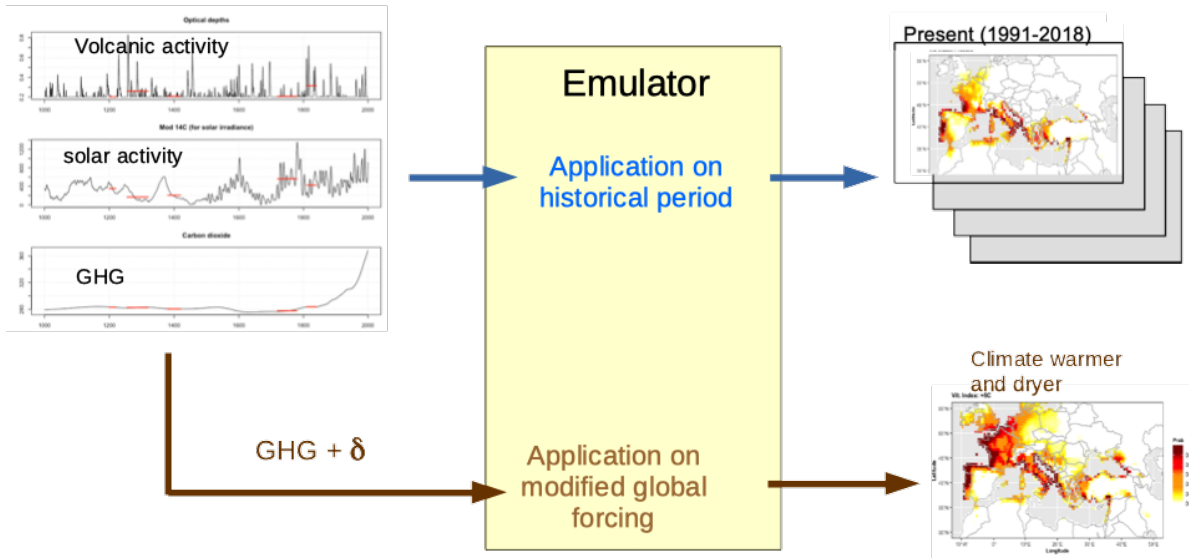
Optical depths

Volcanic activity

Mod 14C (for solar irradiance)

solar activity

Carbon dioxide

GHG

Emulator

Application on historical period

Present (1991-2018)

Climate warmer and dryer

GHG + $\delta$

Application on modified global forcing

Vit. Index: +5C

Latitude

Longitude

Prob